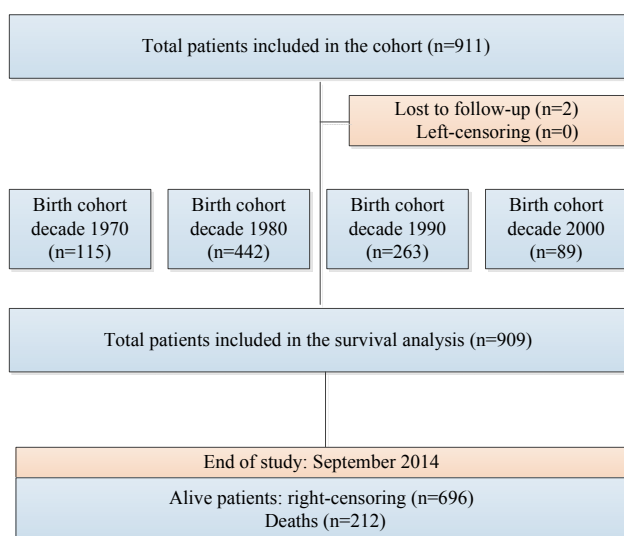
Total patients included in the cohort (n=911)

Lost to follow-up (n=2)
Left-censoring (n=0)

Birth cohort decade 1970 (n=115)

Birth cohort decade 1980 (n=442)

Birth cohort decade 1990 (n=263)

Birth cohort decade 2000 (n=89)

Total patients included in the survival analysis (n=909)

End of study: September 2014

Alive patients: right-censoring (n=696)
Deaths (n=212)